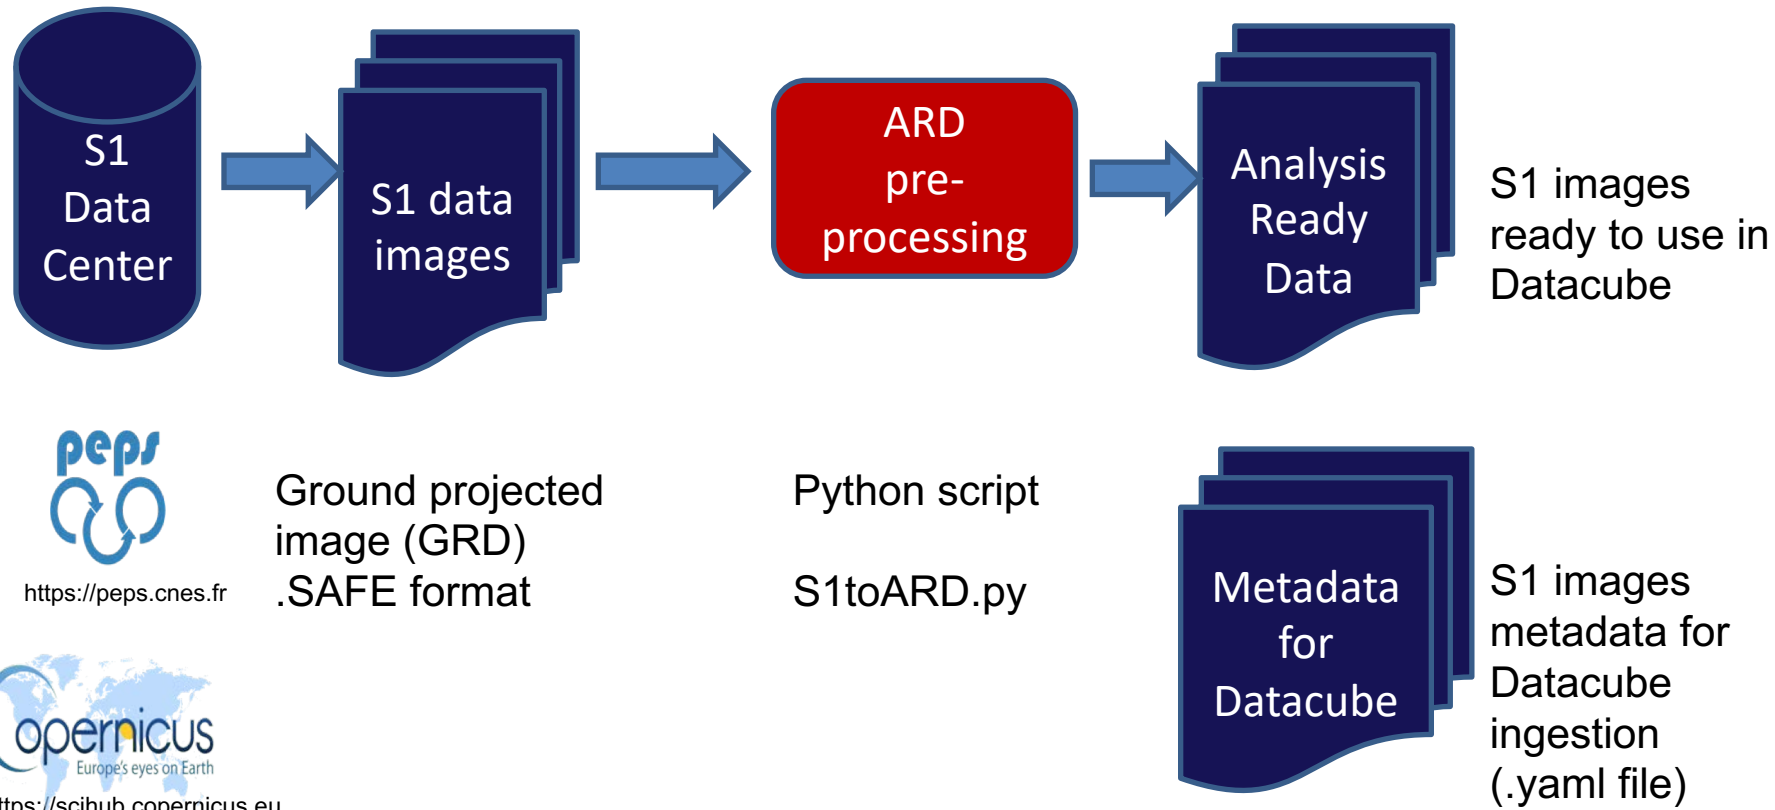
S1 Data Center

S1 data images

ARD pre-processing

Analysis Ready Data

S1 images ready to use in Datacube

peps

https://peps.cnes.fr

Ground projected image (GRD) .SAFE format

Python script

S1toARD.py

Metadata for Datacube

S1 images metadata for Datacube ingestion (.yaml file)

opernicus
Europe's eyes on Earth

ttps://scihub.copernicus.eu